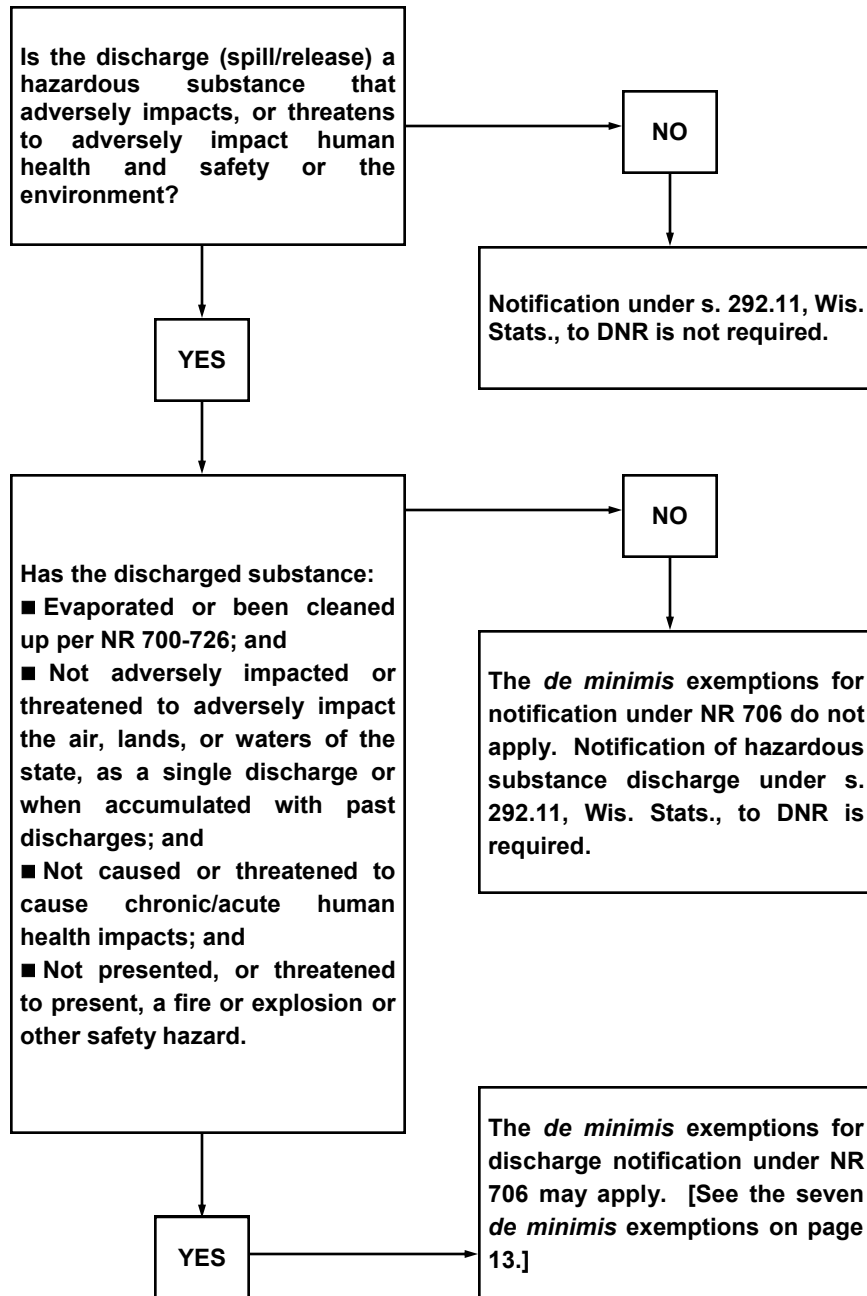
Is the discharge (spill/release) a hazardous substance that adversely impacts, or threatens to adversely impact human health and safety or the environment?

NO

Notification under s. 292.11, Wis. Stats., to DNR is not required.

YES

Has the discharged substance:
■ Evaporated or been cleaned up per NR 700-726; and
■ Not adversely impacted or threatened to adversely impact the air, lands, or waters of the state, as a single discharge or when accumulated with past discharges; and
■ Not caused or threatened to cause chronic/acute human health impacts; and
■ Not presented, or threatened to present, a fire or explosion or other safety hazard.

NO

The *de minimis* exemptions for notification under NR 706 do not apply. Notification of hazardous substance discharge under s. 292.11, Wis. Stats., to DNR is required.

YES

The *de minimis* exemptions for discharge notification under NR 706 may apply. [See the seven *de minimis* exemptions on page 13.]